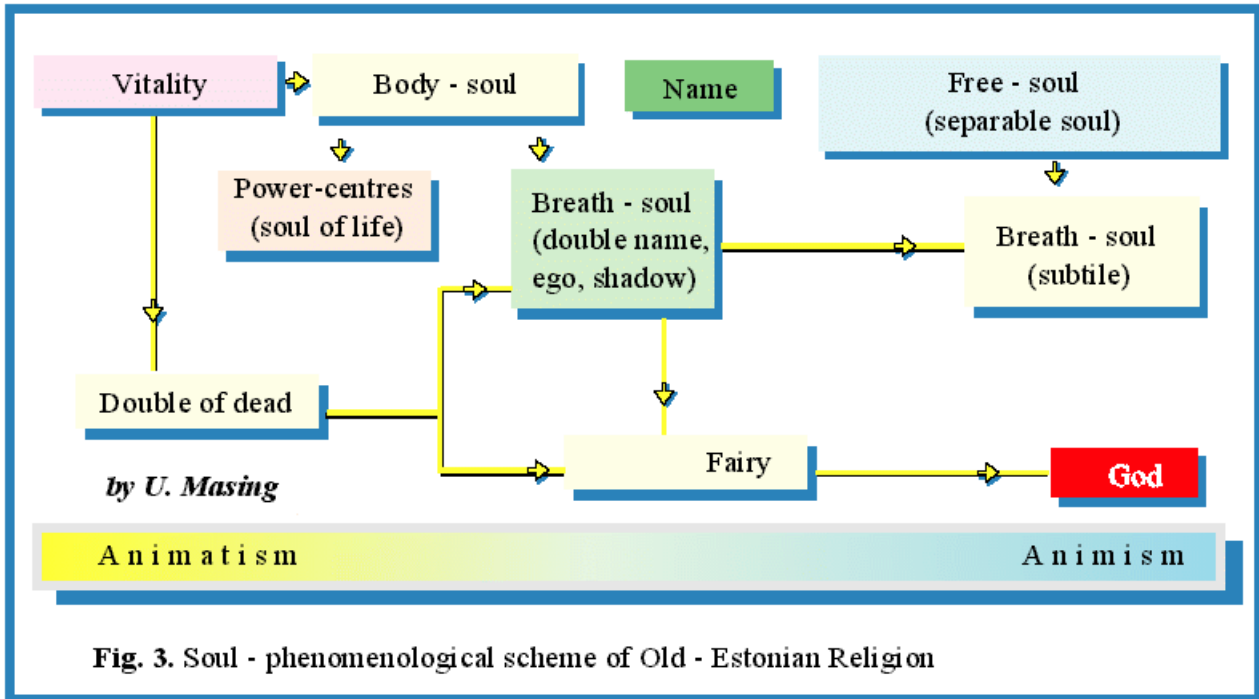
Vitality

Body - soul

Name

Free - soul (separable soul)

Power-centres (soul of life)

Breath - soul (double name, ego, shadow)

Breath - soul (subtile)

Double of dead

Fairy

God

by U. Masing

Animatism

Animism

Fig. 3. Soul - phenomenological scheme of Old - Estonian Religion